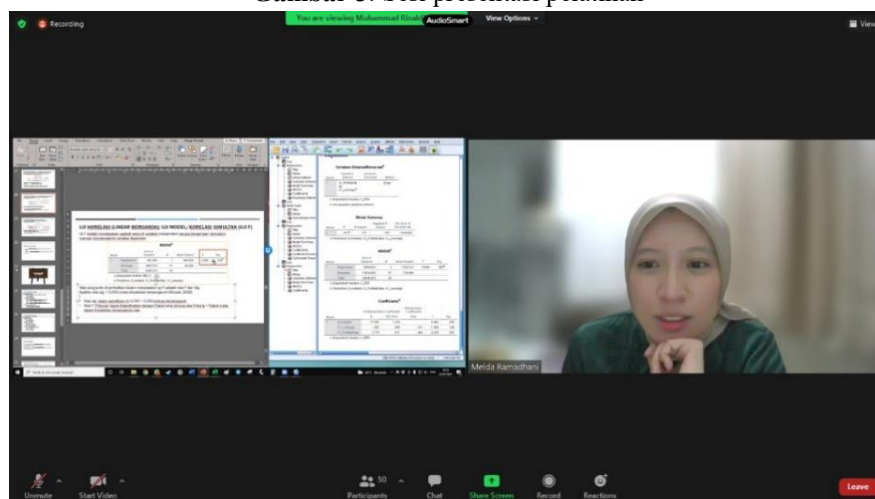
Gambar 3. Sesi pelatihan pelatihan

Recording

You are viewing Muhammad Rinaldi AudioSmart

View Options

View

UJI KORELASI LINEAR BERGANDA/ UJI MODEL/ KORELASI SERENTAK (UJI F)

Coefficients

ANOVA

Model Summary

Variables Entered/Removed

Melda Ramadhani

Unmute

Start Video

Participants 50

Chat

Share Screen

Record

Reactions

Leave